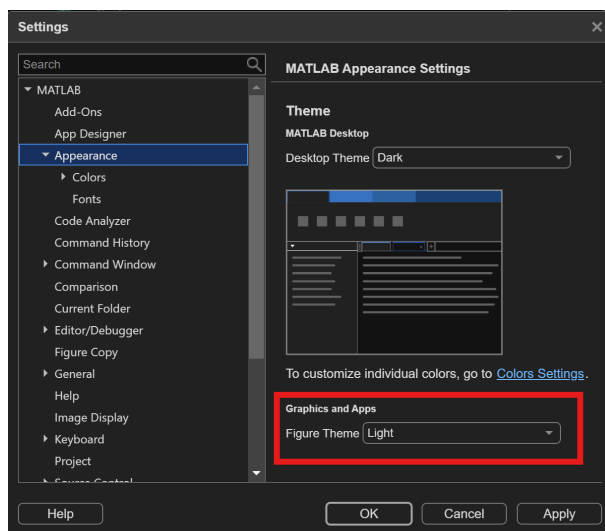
Settings

Search

MATLAB
Add-Ons
App Designer
Appearance
Colors
Fonts
Code Analyzer
Command History
Command Window
Comparison
Current Folder
Editor/Debugger
Figure Copy
General
Help
Image Display
Keyboard
Project
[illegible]

MATLAB Appearance Settings

Theme
MATLAB Desktop
Desktop Theme Dark

To customize individual colors, go to Colors Settings.

Graphics and Apps
Figure Theme Light

Help
OK
Cancel
Apply